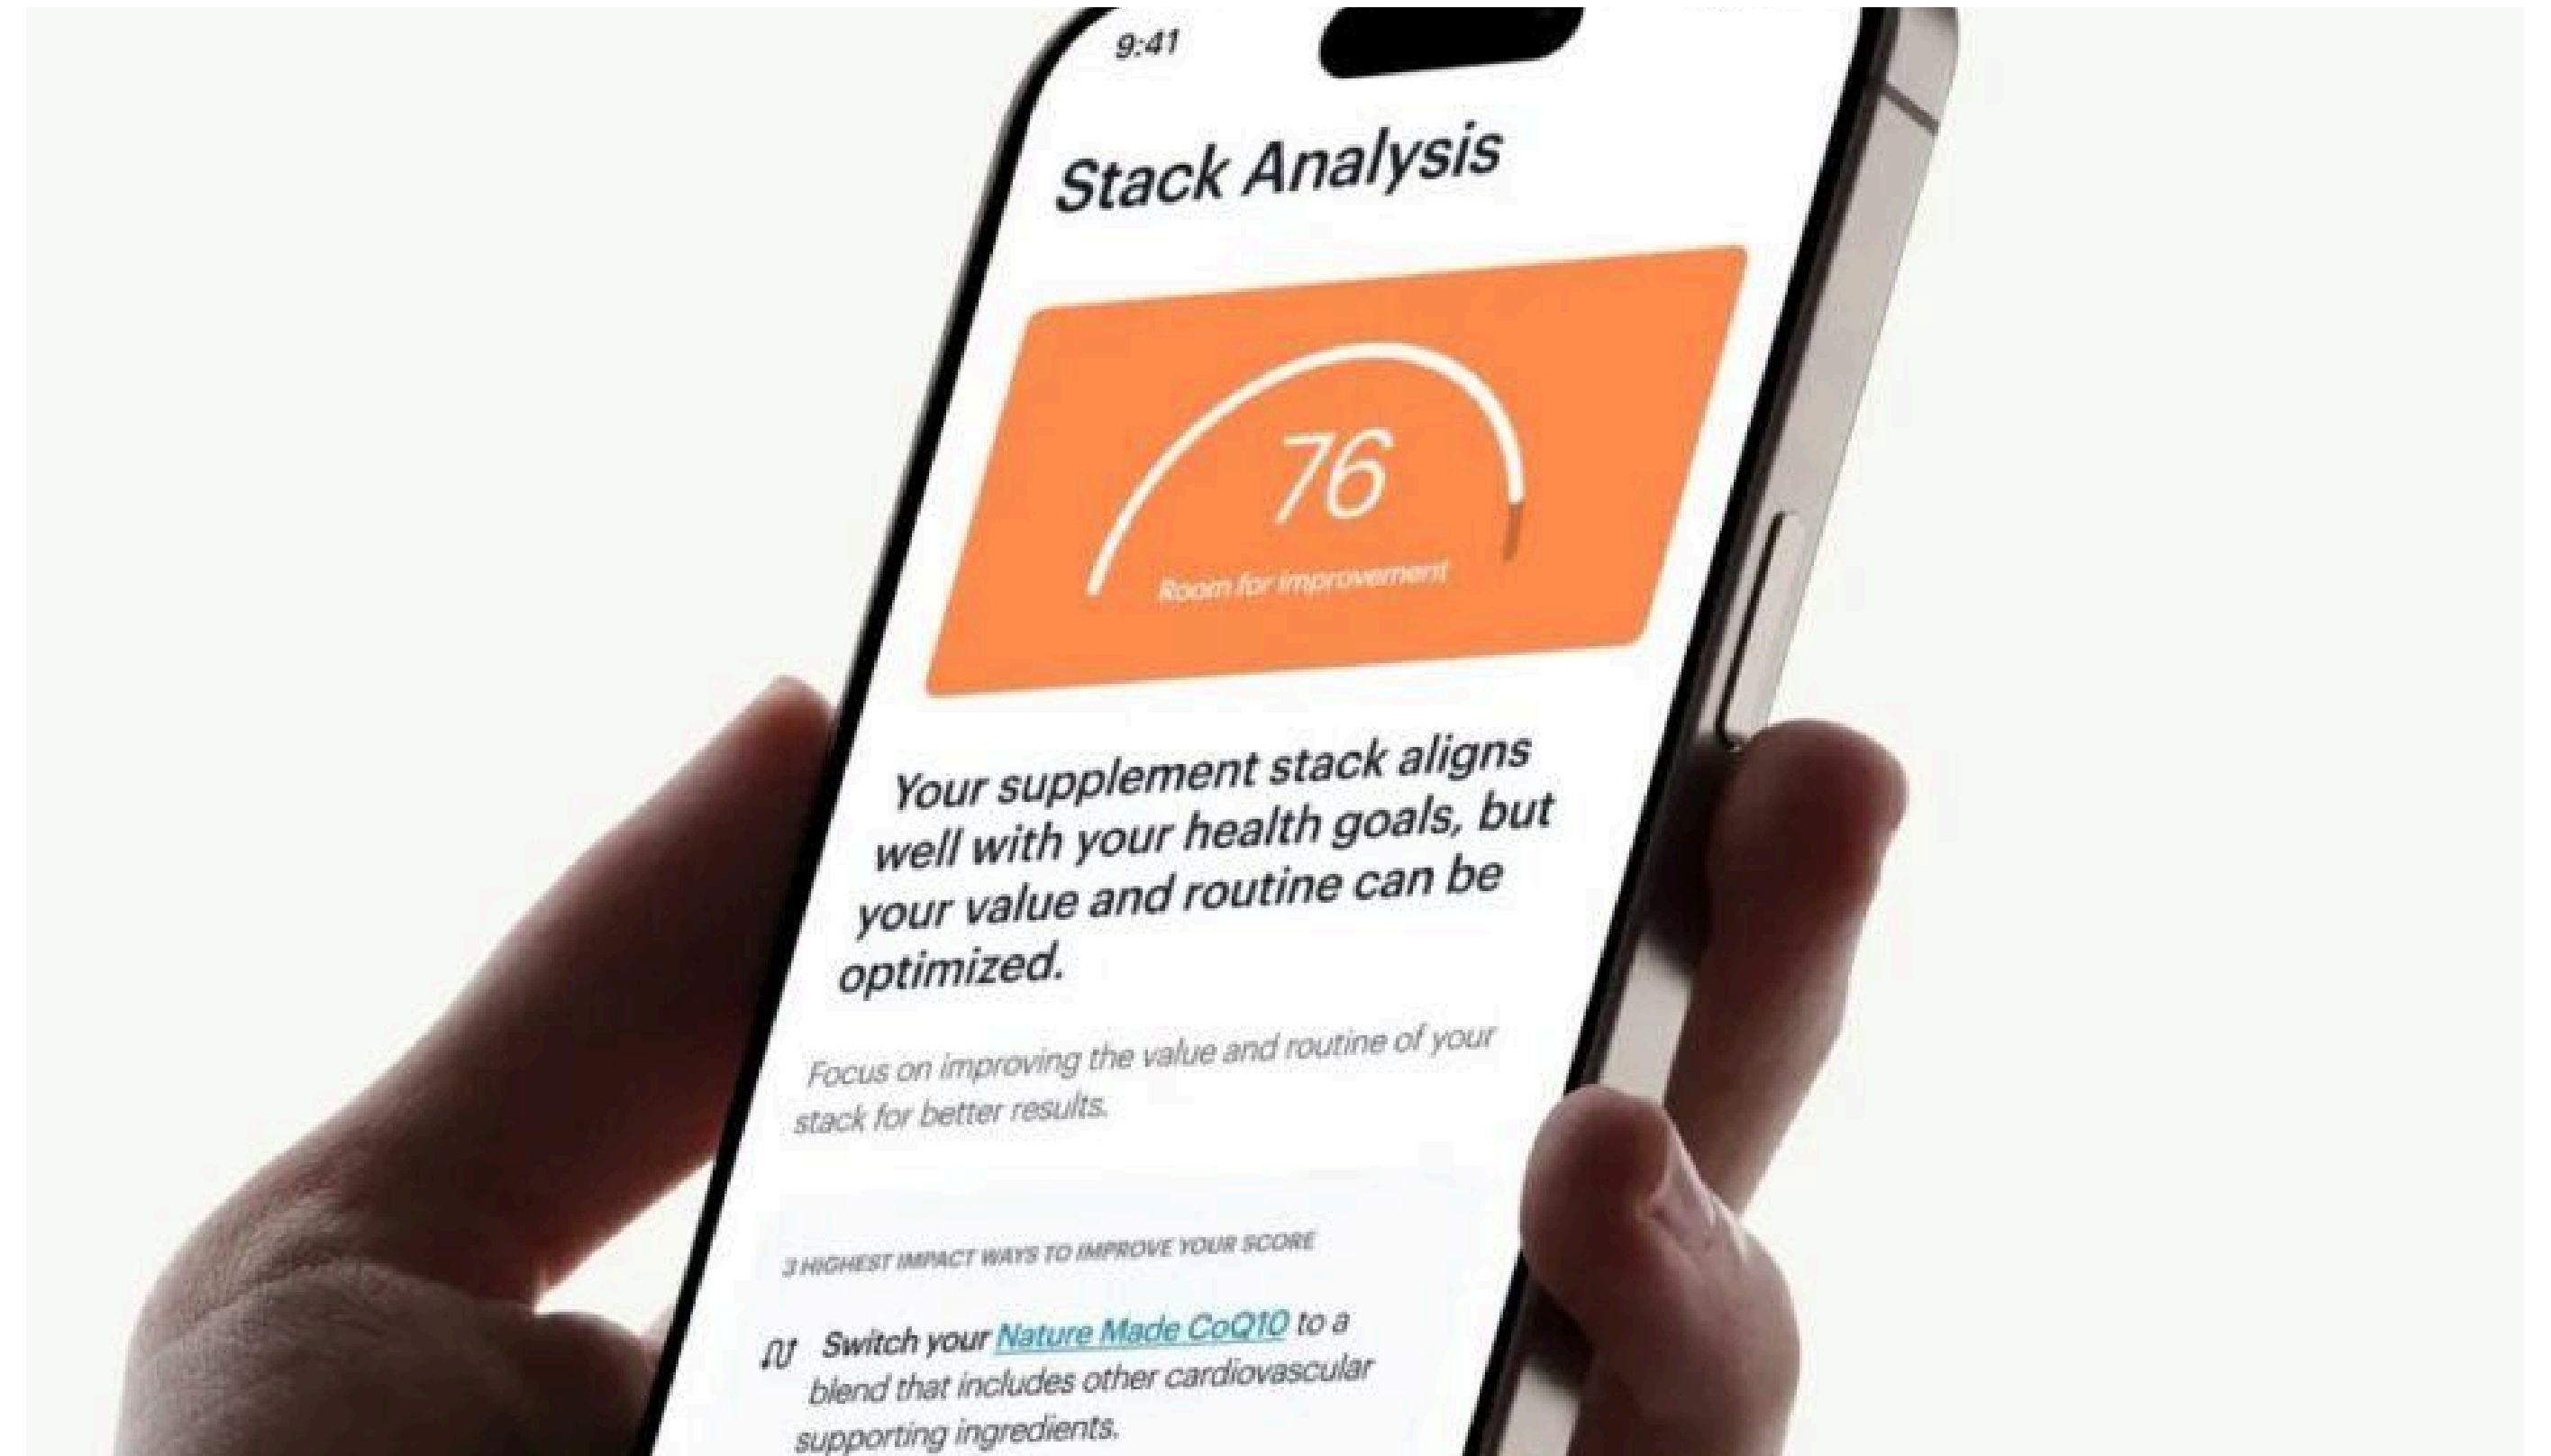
9:41

Stack Analysis

76

Room for improvement

Your supplement stack aligns well with your health goals, but your value and routine can be optimized.

Focus on improving the value and routine of your stack for better results.

3 HIGHEST IMPACT WAYS TO IMPROVE YOUR SCORE

Switch your Nature Made CoQ10 to a blend that includes other cardiovascular supporting ingredients.